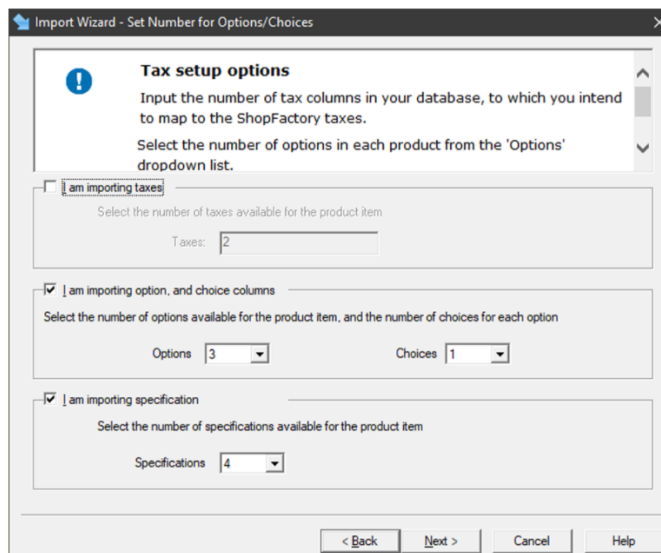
Import Wizard - Set Number for Options/Choices

Tax setup options

Input the number of tax columns in your database, to which you intend to map to the ShopFactory taxes.

Select the number of options in each product from the 'Options' dropdown list.

I am importing taxes

Select the number of taxes available for the product item

Taxes: 2

I am importing option, and choice columns

Select the number of options available for the product item, and the number of choices for each option

Options 3

Choices 1

I am importing specification

Select the number of specifications available for the product item

Specifications 4

< Back

Next >

Cancel

Help